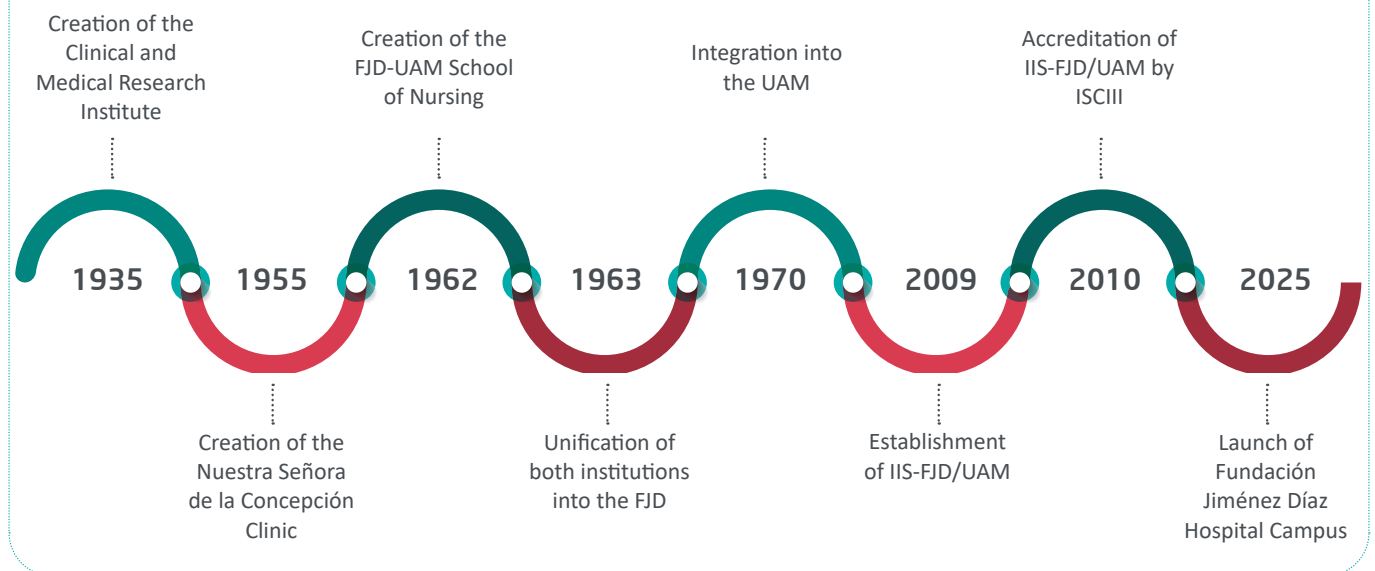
Creation of the Clinical and Medical Research Institute

Creation of the FJD-UAM School of Nursing

Integration into the UAM

Accreditation of IIS-FJD/UAM by ISCIII

1935 1955 1962 1963 1970 2009 2010 2025

Creation of the Nuestra Señora de la Concepción Clinic

Unification of both institutions into the FJD

Establishment of IIS-FJD/UAM

Launch of Fundación Jiménez Díaz Hospital Campus